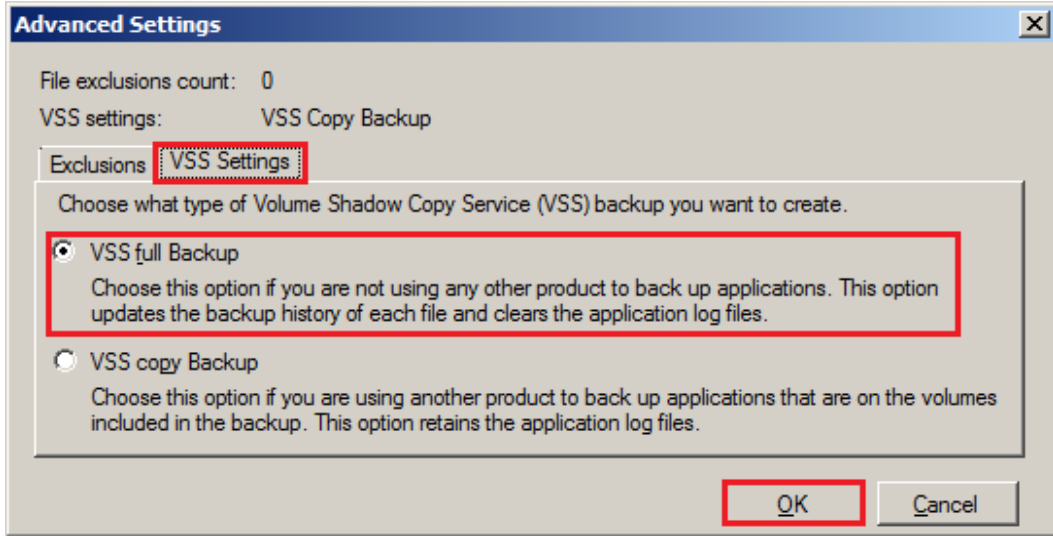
Advanced Settings

File exclusions count: 0

VSS settings: VSS Copy Backup

Exclusions | VSS Settings

Choose what type of Volume Shadow Copy Service (VSS) backup you want to create.

VSS full Backup

Choose this option if you are not using any other product to back up applications. This option updates the backup history of each file and clears the application log files.

VSS copy Backup

Choose this option if you are using another product to back up applications that are on the volumes included in the backup. This option retains the application log files.

OK | Cancel